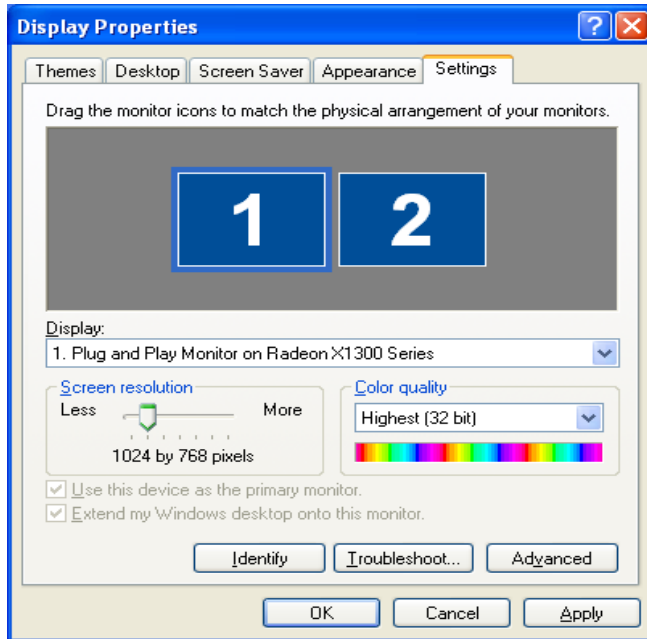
Display Properties

Themes | Desktop | Screen Saver | Appearance | Settings

Drag the monitor icons to match the physical arrangement of your monitors.

1 2

Display:
1. Plug and Play Monitor on Radeon X1300 Series

Screen resolution
Less More
1024 by 768 pixels

Color quality
Highest (32 bit)

Use this device as the primary monitor.
Extend my Windows desktop onto this monitor.

Identify Troubleshoot... Advanced

OK Cancel Apply